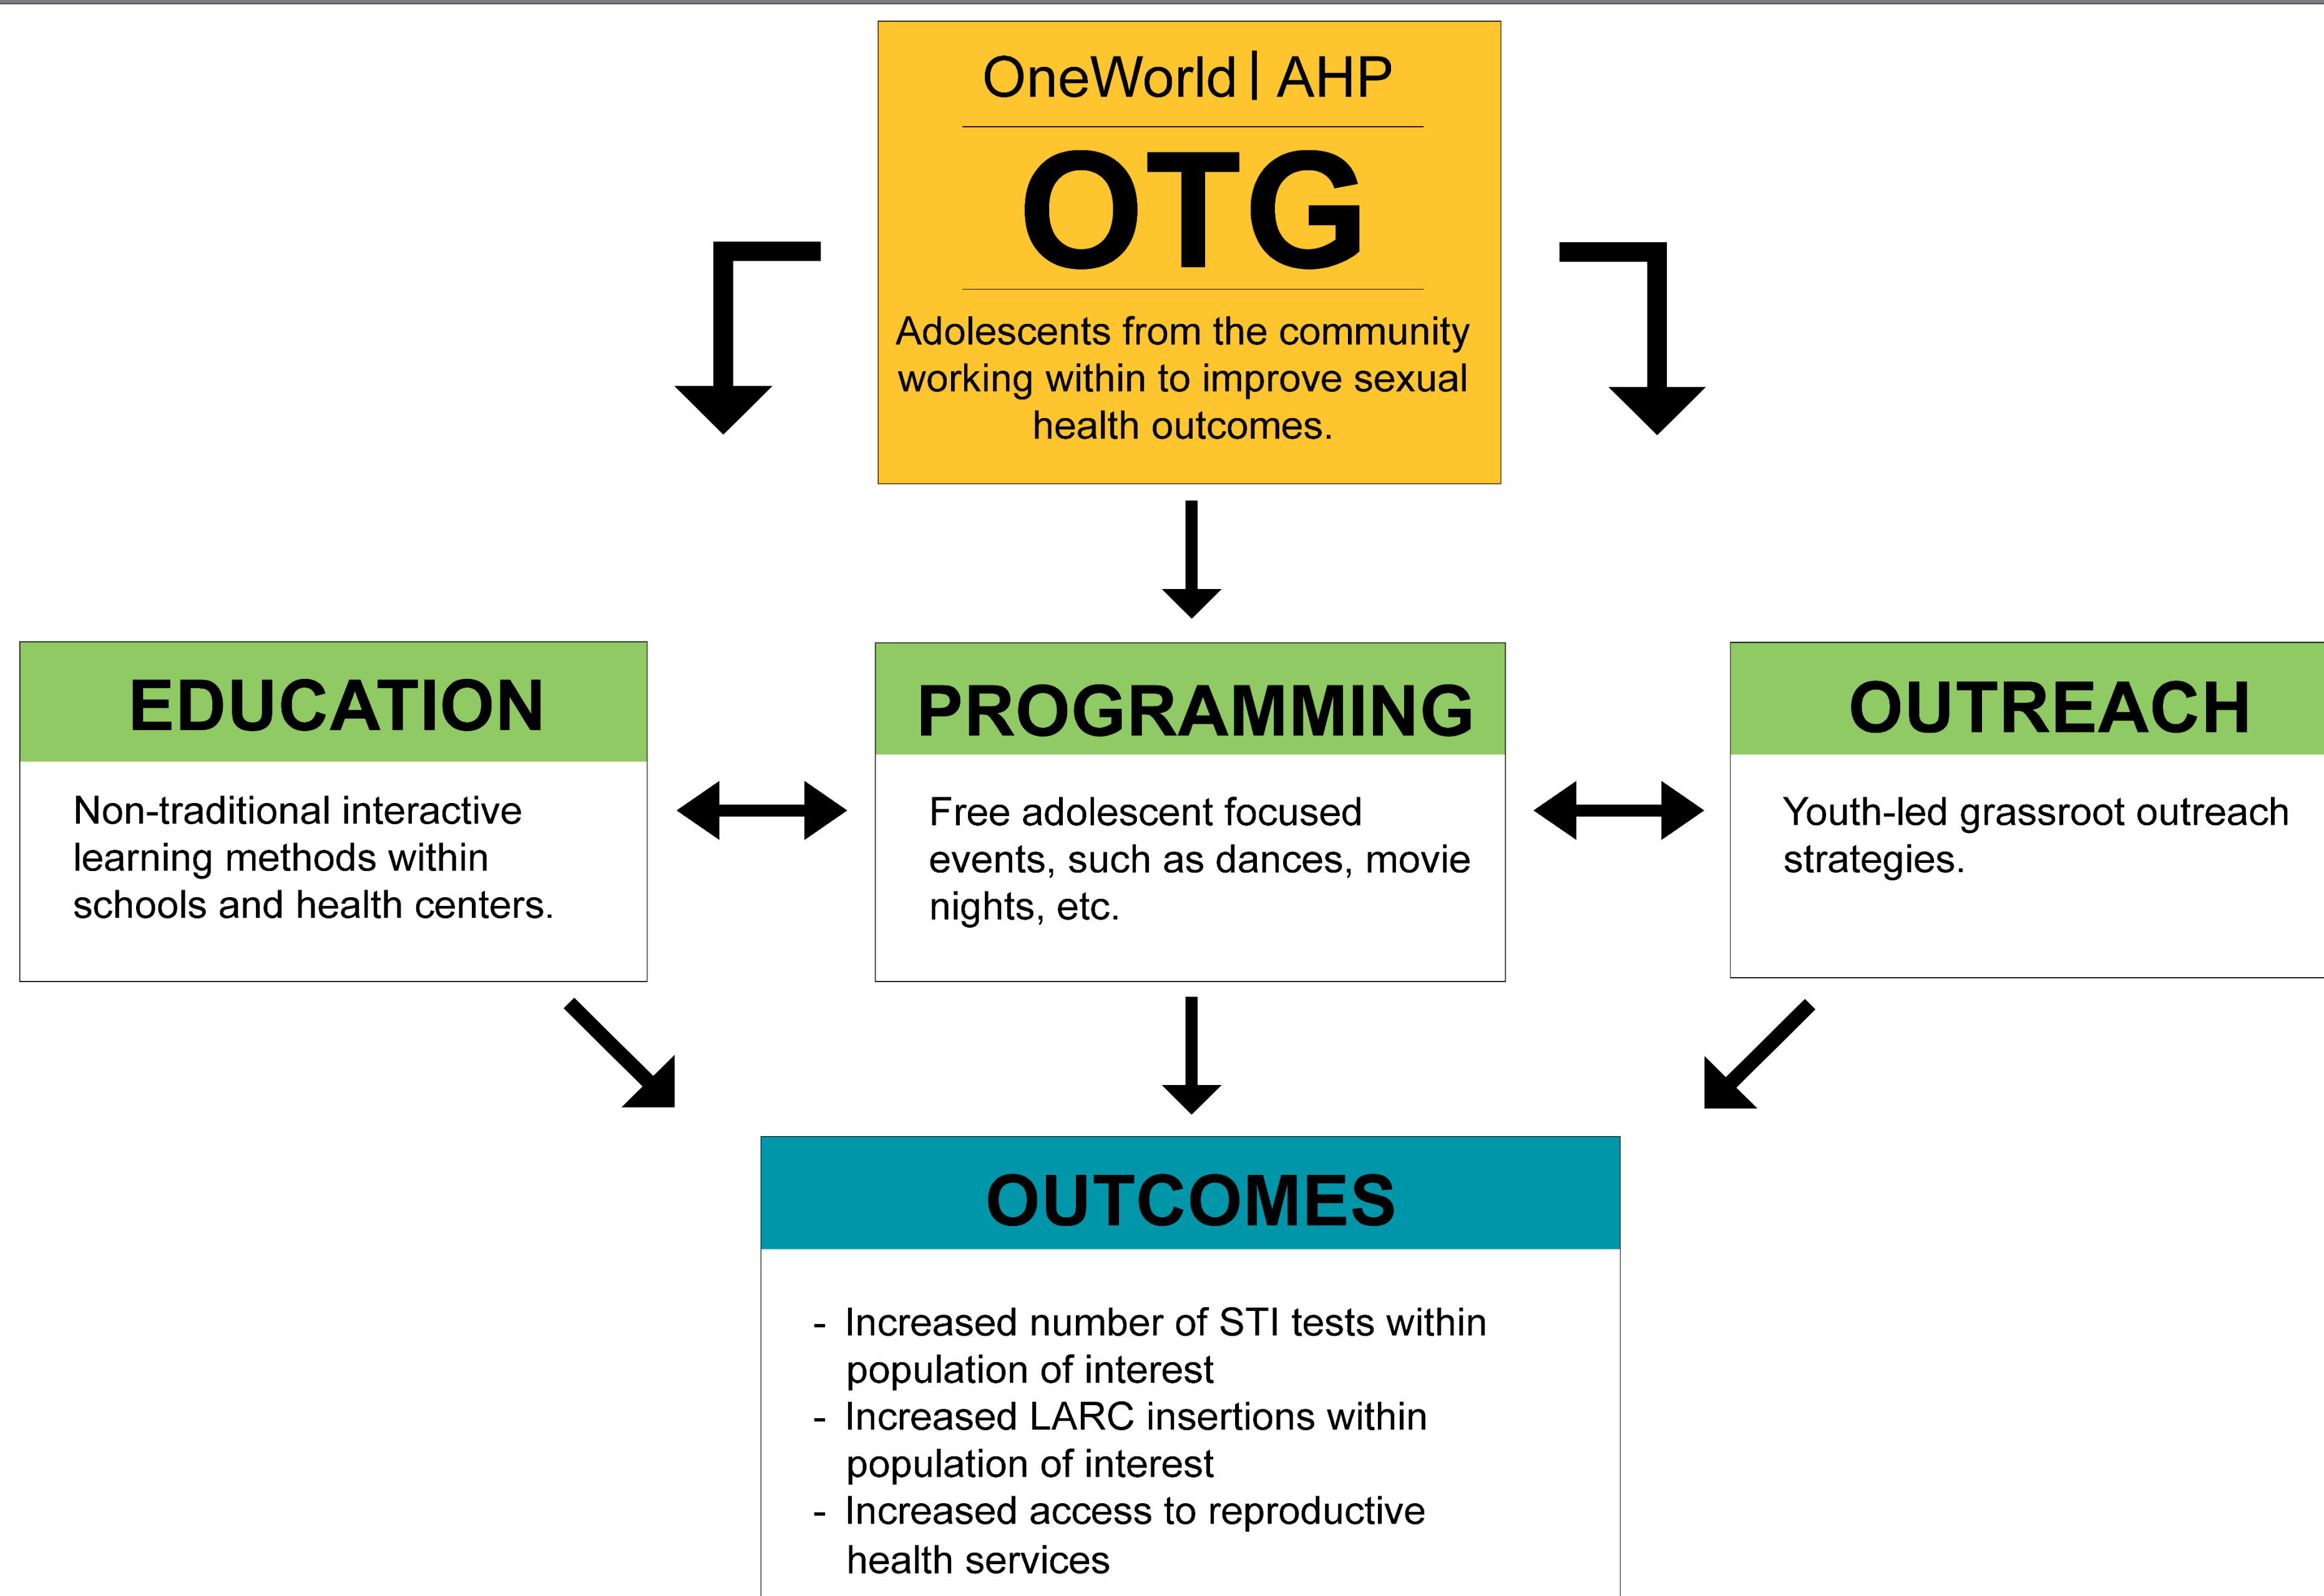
OneWorld | AHP

OTG

Adolescents from the community working within to improve sexual health outcomes.

EDUCATION

Non-traditional interactive learning methods within schools and health centers.

PROGRAMMING

Free adolescent focused events, such as dances, movie nights, etc.

OUTREACH

Youth-led grassroot outreach strategies.

OUTCOMES

- Increased number of STI tests within population of interest
- Increased LARC insertions within population of interest
- Increased access to reproductive health services